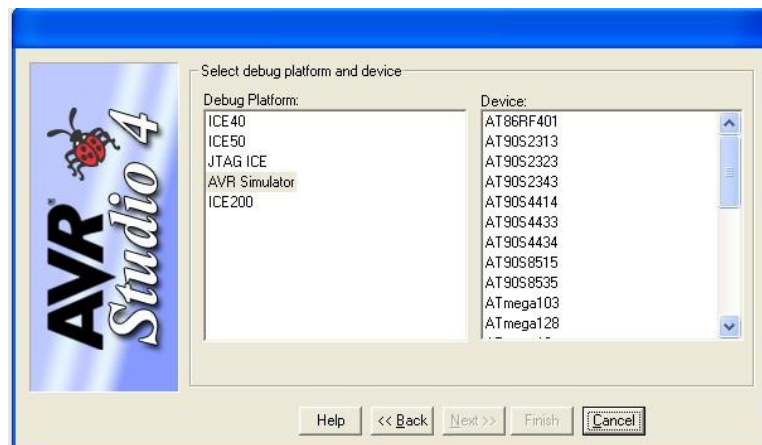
AVR® Studio 4

Select debug platform and device

Debug Platform:
ICE40
ICE50
JTAG ICE
AVR Simulator
ICE200

Device:
AT86RF401
AT90S2313
AT90S2323
AT90S2343
AT90S4414
AT90S4433
AT90S4434
AT90S8515
AT90S8535
ATmega103
ATmega128
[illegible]

Help
<< Back
Next >>
Finish
Cancel